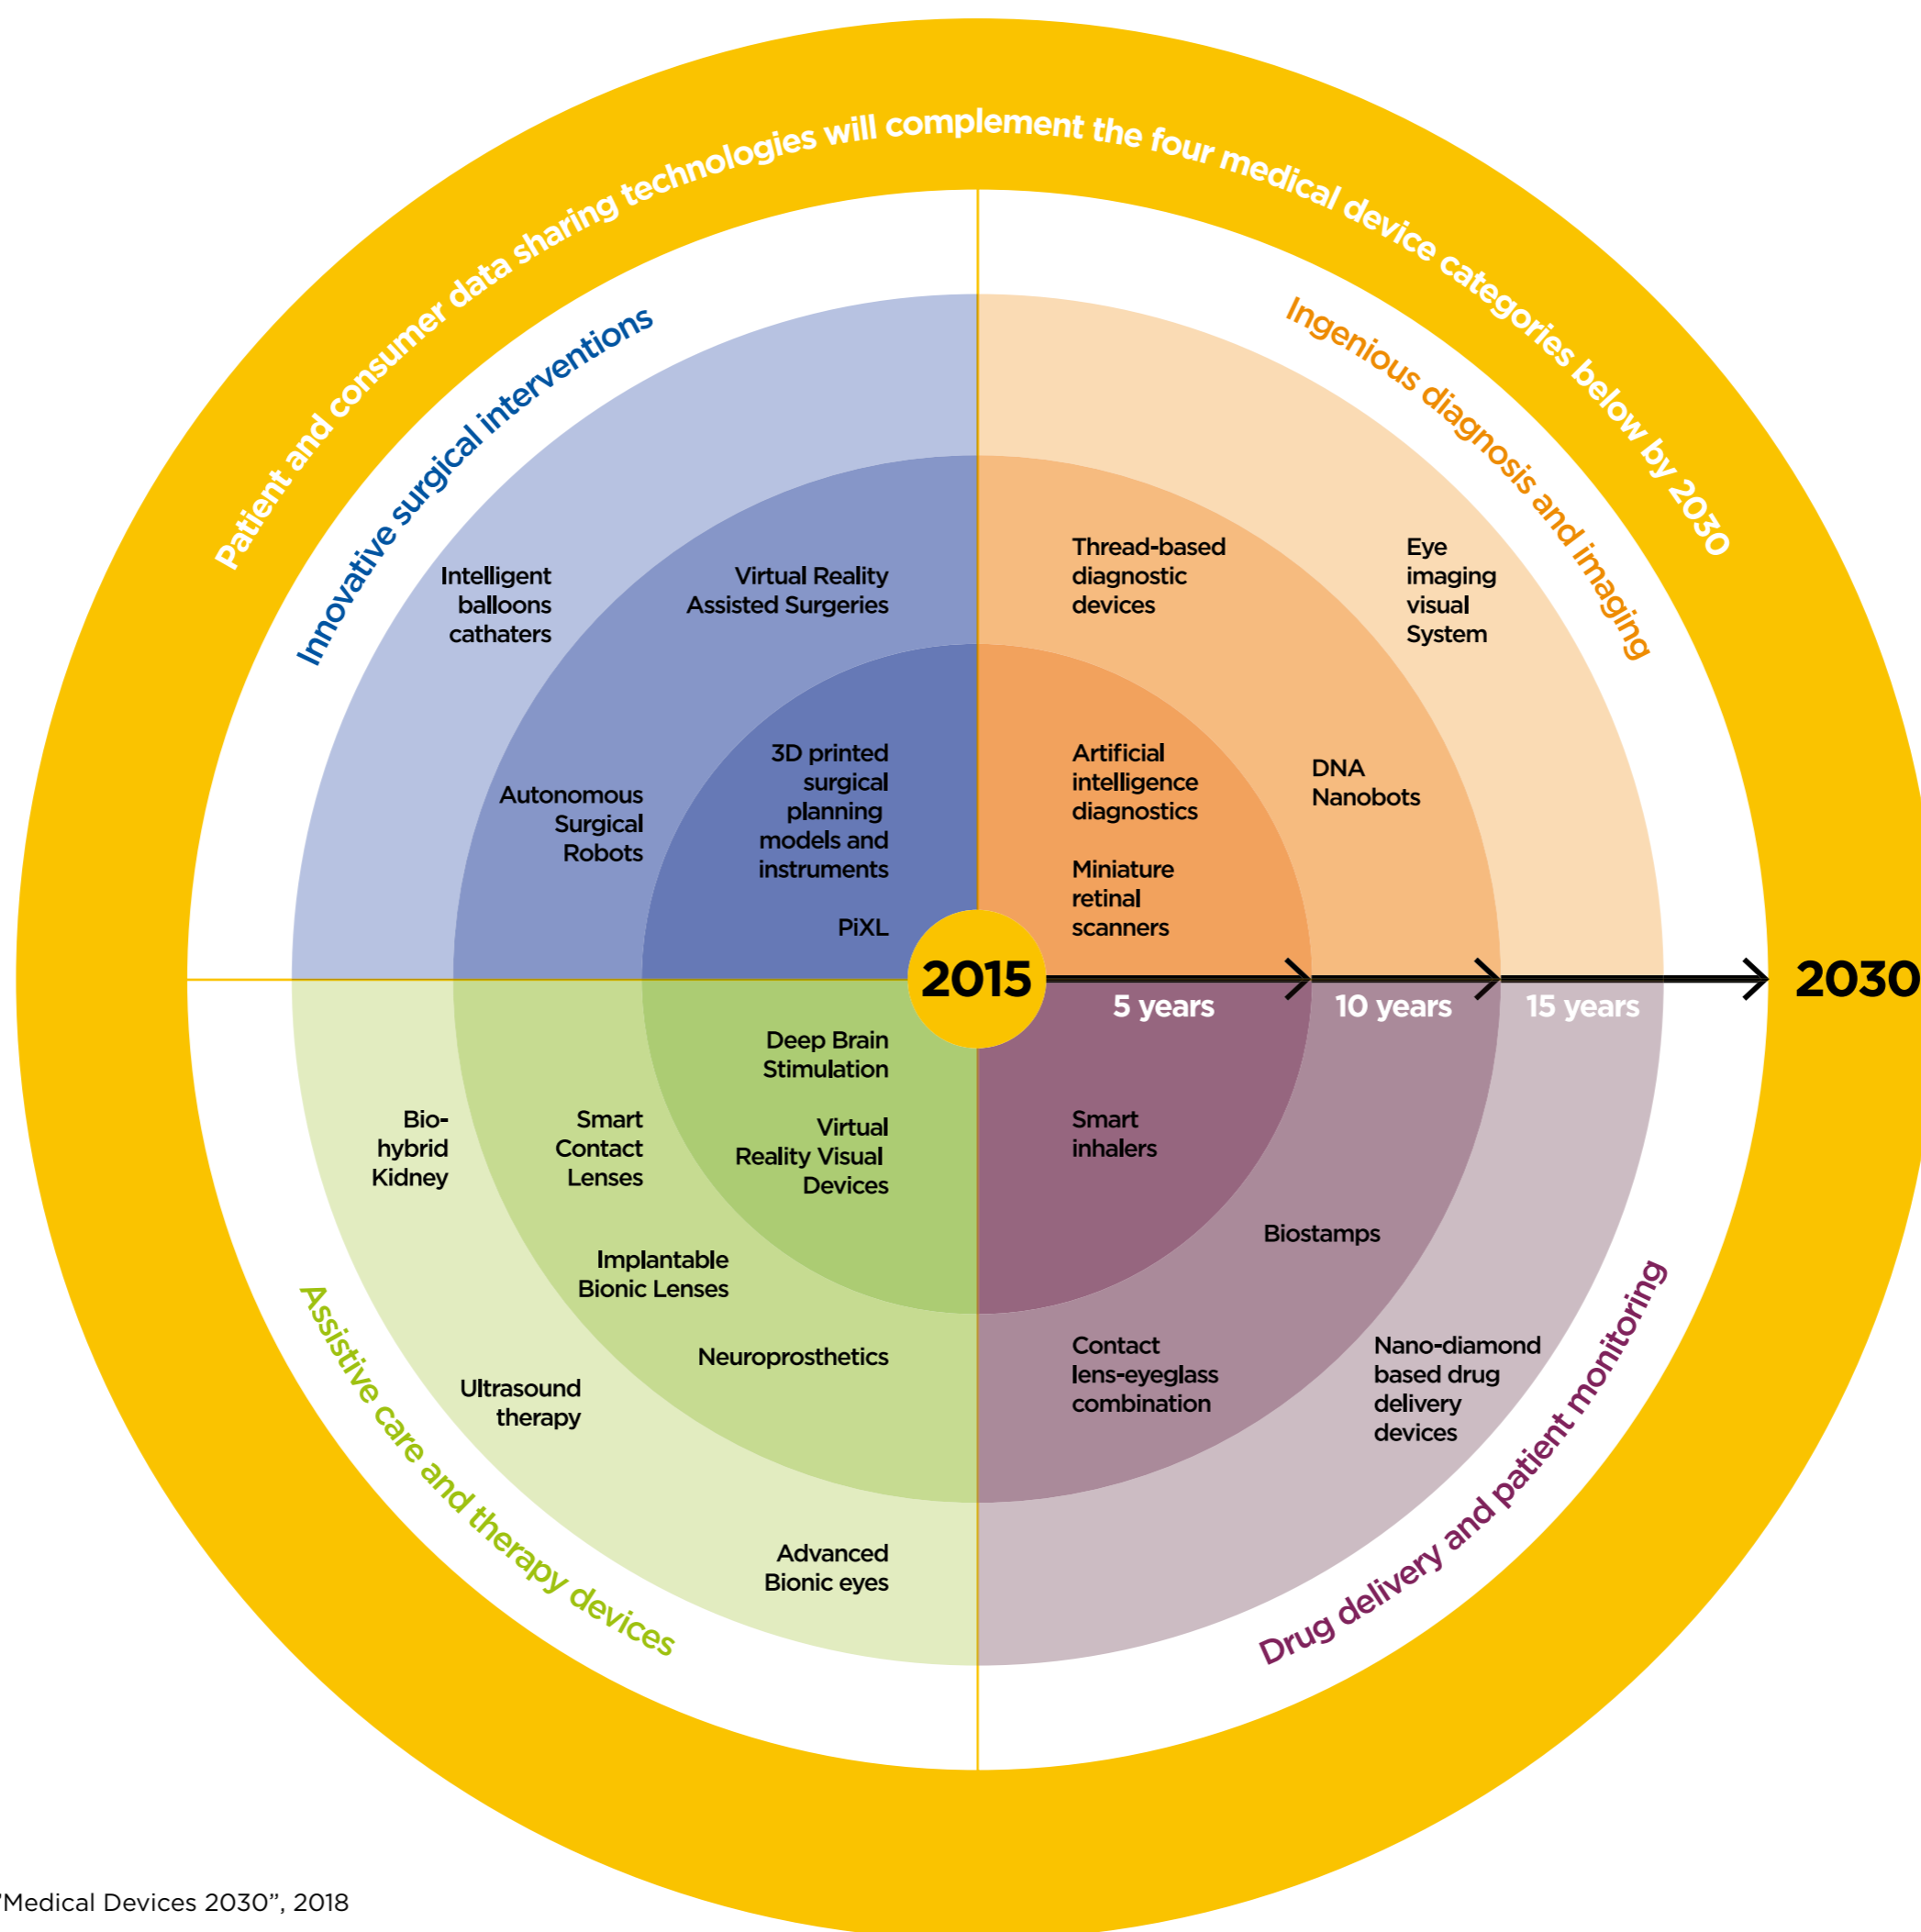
Patient and consumer data sharing technologies will complement the four medical device categories below by 2030

Innovative surgical interventions

Ingenious diagnosis and imaging

Intelligent balloons cathaters

Virtual Reality Assisted Surgeries

Thread-based diagnostic devices

Eye imaging visual System

Autonomous Surgical Robots

3D printed surgical planning models and instruments

PiXL

Artificial intelligence diagnostics

Miniature retinal scanners

DNA Nanobots

2015

5 years

10 years

15 years

2030

Deep Brain Stimulation

Bio-hybrid Kidney

Smart Contact Lenses

Virtual Reality Visual Devices

Smart inhalers

Biostamps

Implantable Bionic Lenses

Neuroprosthetics

Ultrasound therapy

Contact lens-eyeglass combination

Nano-diamond based drug delivery devices

Advanced Bionic eyes

Assistive care and therapy devices

Drug delivery and patient monitoring

"Medical Devices 2030", 2018